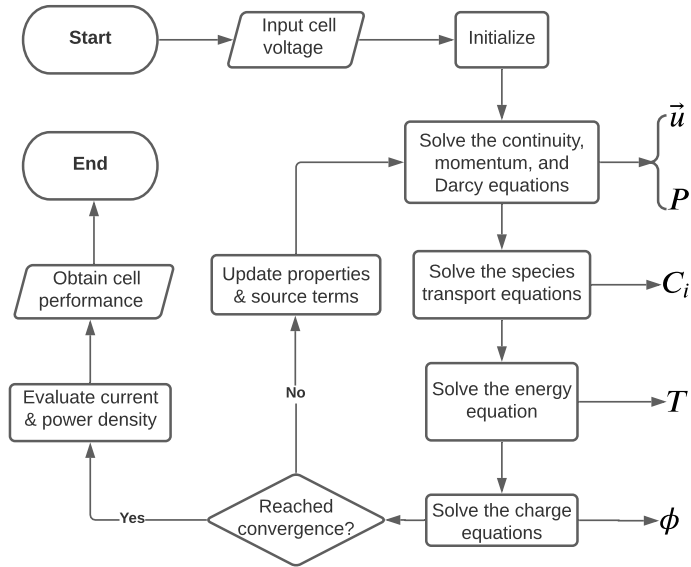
Start

Input cell voltage

Initialize

Solve the continuity, momentum, and Darcy equations

$\vec{u}$

$P$

Solve the species transport equations

$C_i$

Solve the energy equation

$T$

Solve the charge equations

$\phi$

Reached convergence?

No

Update properties & source terms

Yes

Evaluate current & power density

Obtain cell performance

End